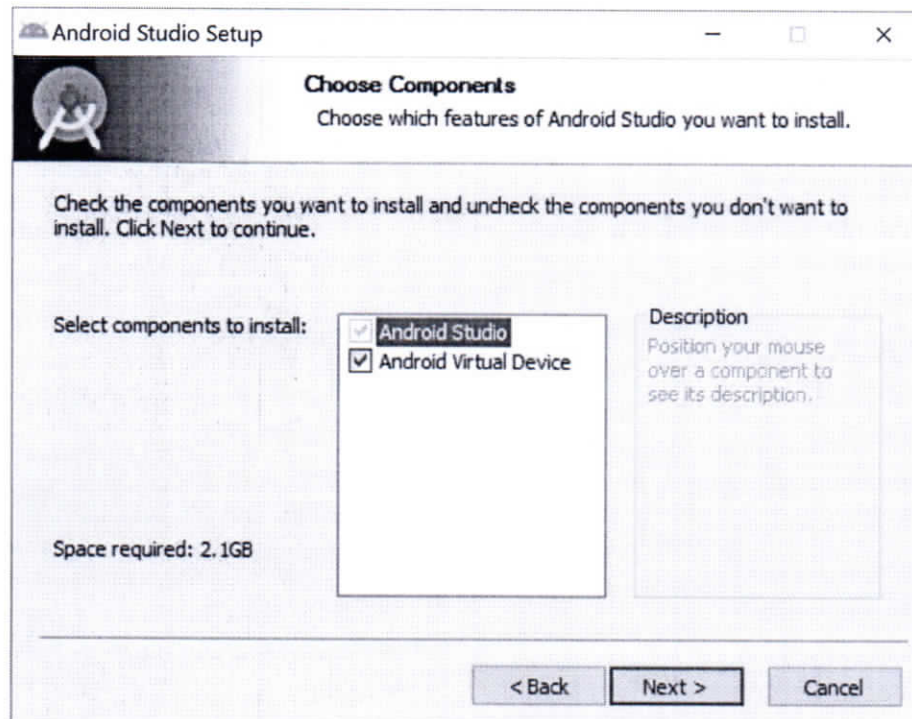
Android Studio Setup

Choose Components

Choose which features of Android Studio you want to install.

Check the components you want to install and uncheck the components you don't want to install. Click Next to continue.

Select components to install:

Android Studio

Android Virtual Device

Description

Position your mouse over a component to see its description.

Space required: 2.1GB

< Back

Next >

Cancel